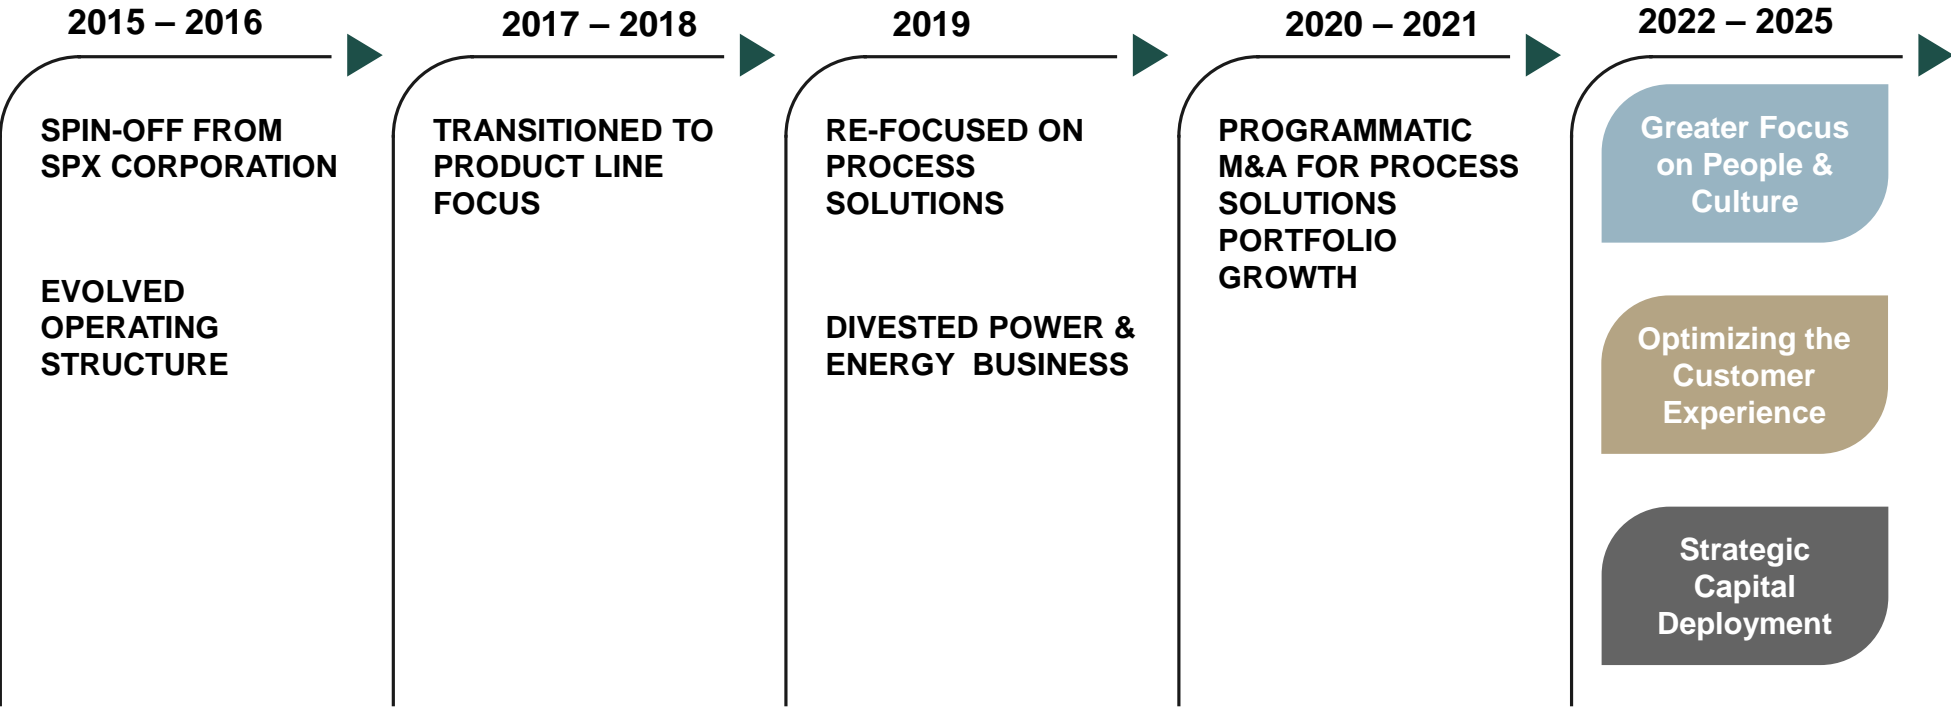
2015 – 2016

SPIN-OFF FROM SPX CORPORATION

EVOLVED OPERATING STRUCTURE

2017 – 2018

TRANSITIONED TO PRODUCT LINE FOCUS

2019

RE-FOCUSED ON PROCESS SOLUTIONS

DIVESTED POWER & ENERGY BUSINESS

2020 – 2021

PROGRAMMATIC M&A FOR PROCESS SOLUTIONS PORTFOLIO GROWTH

2022 – 2025

Greater Focus on People & Culture

Optimizing the Customer Experience

Strategic Capital Deployment